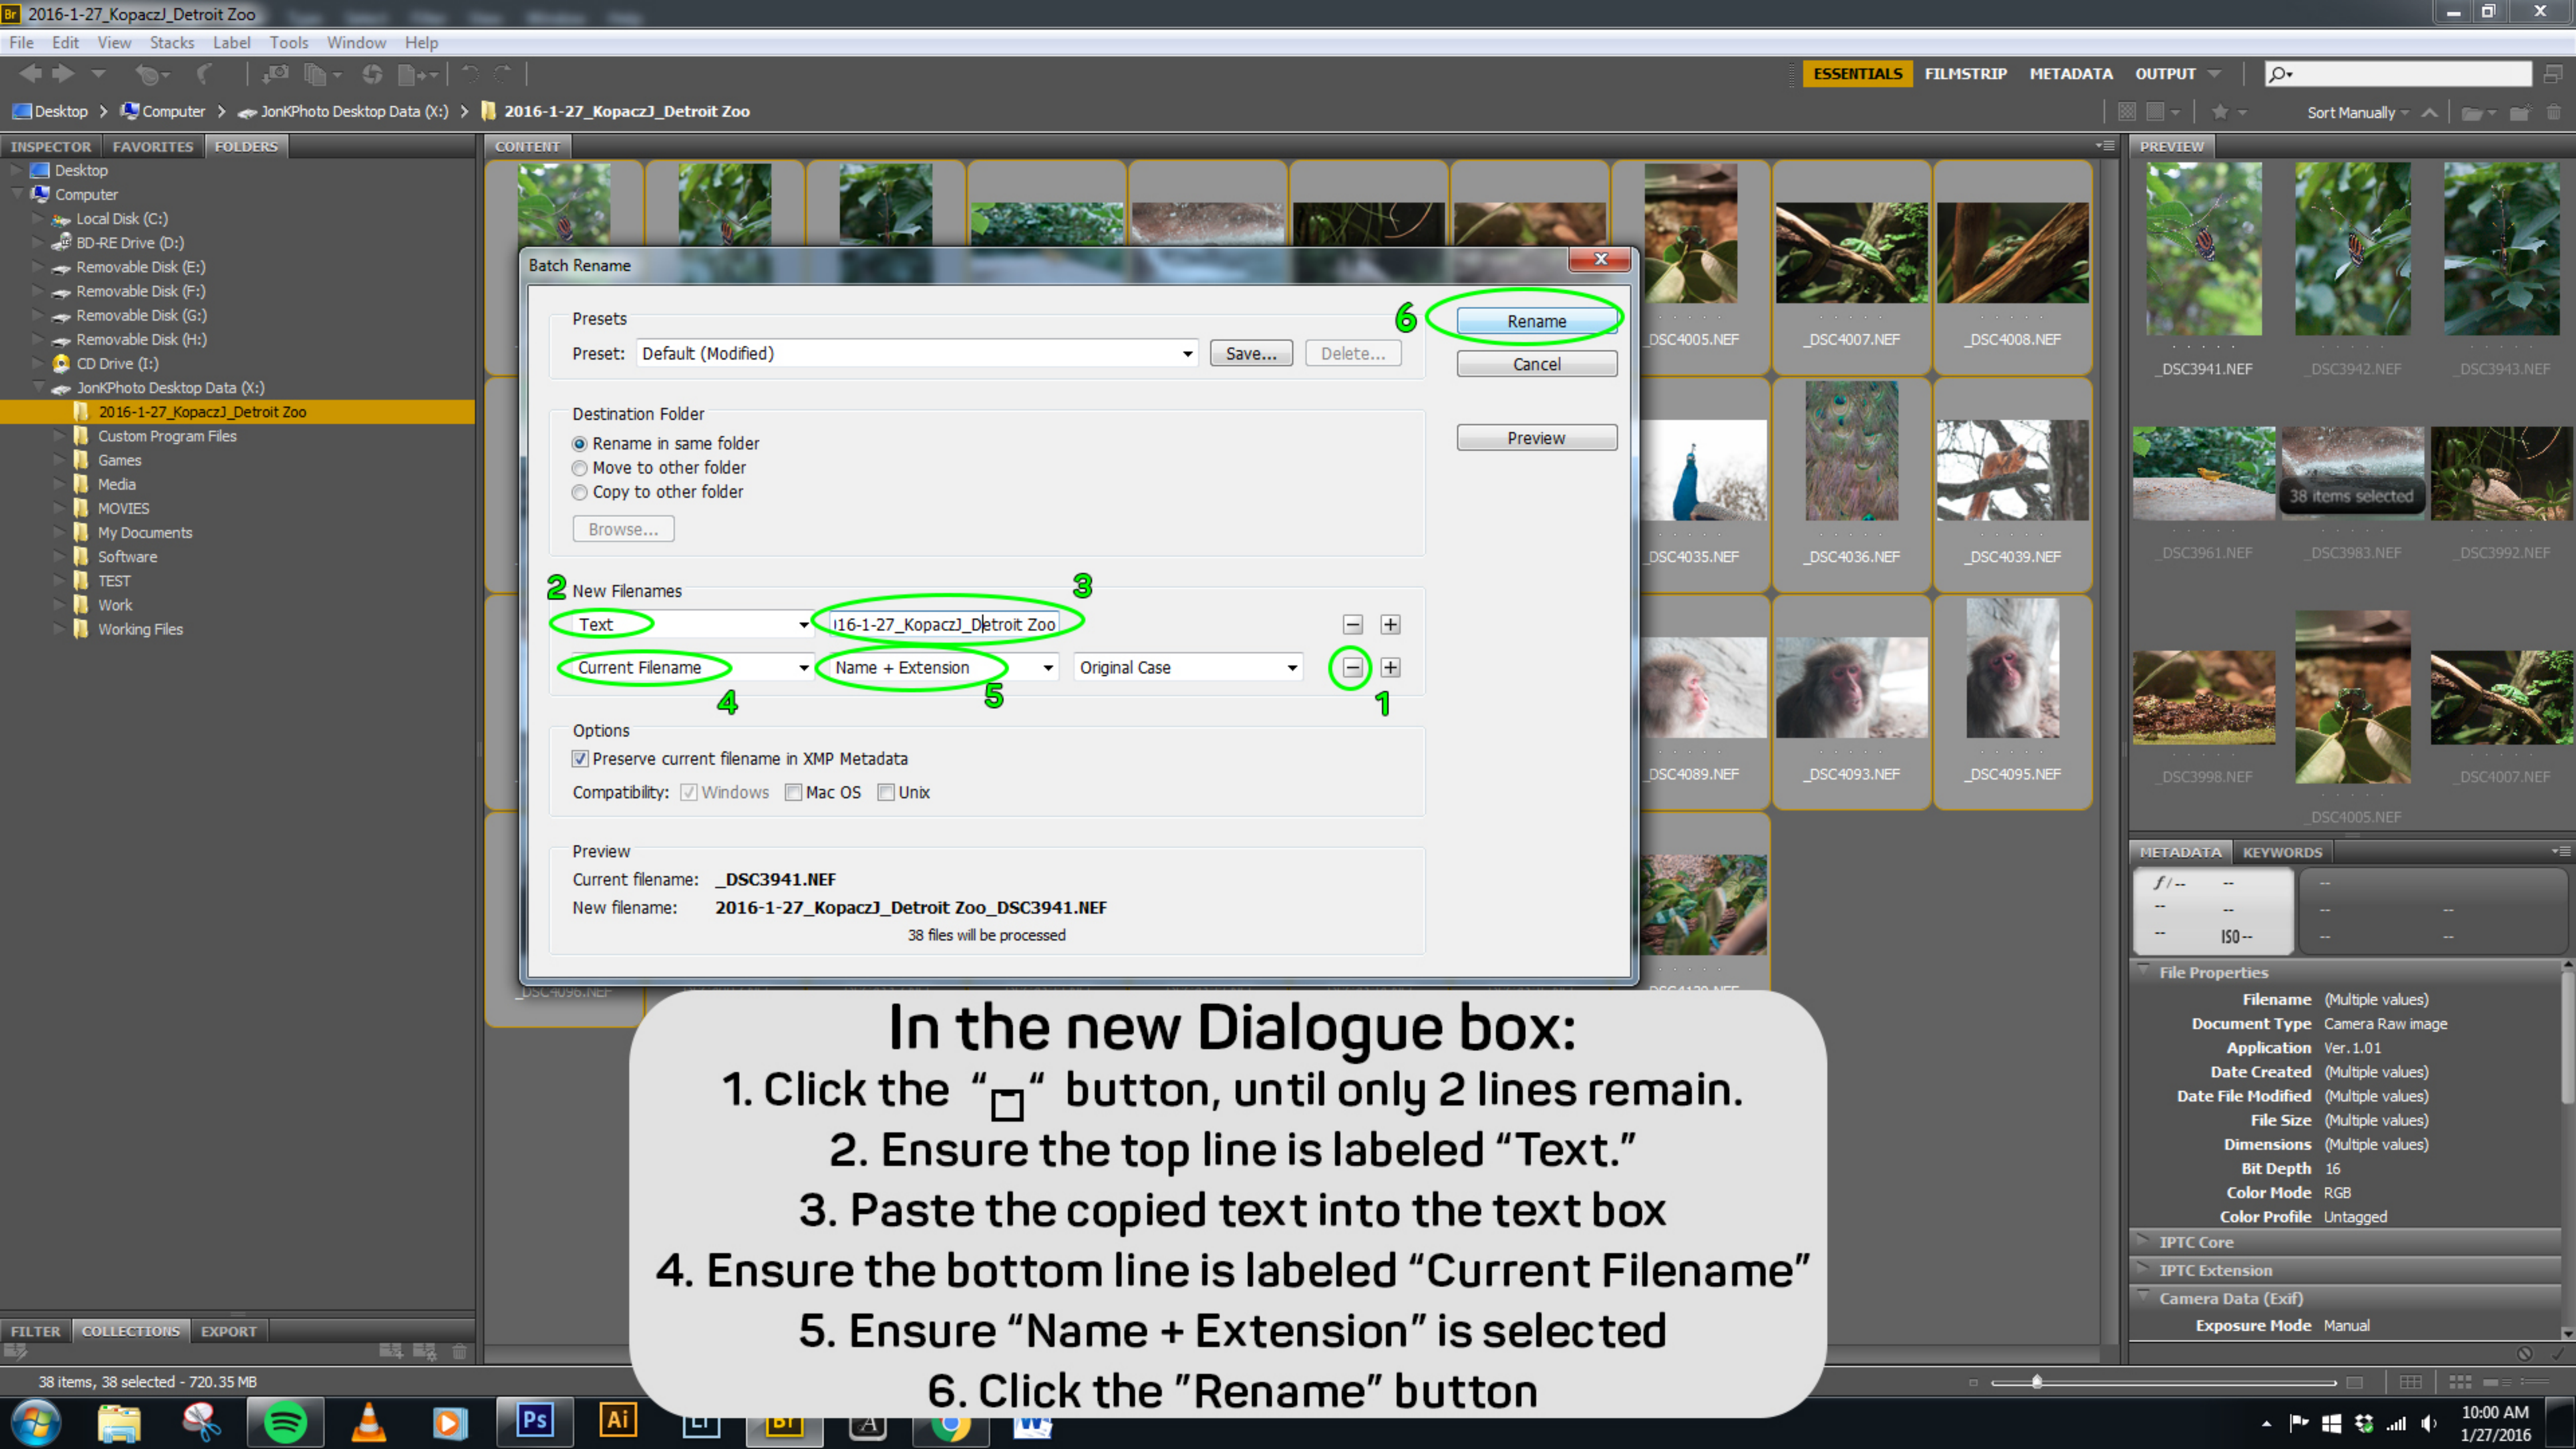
Br 2016-1-27_KopaczJ_Detroit Zoo

File Edit View Stacks Label Tools Window Help

ESSENTIALS FILMSTRIP METADATA OUTPUT

Desktop > Computer > JonKPhoto Desktop Data (X:) > 2016-1-27_KopaczJ_Detroit Zoo

Sort Manually

INSPECTOR FAVORITES FOLDERS

Desktop
Computer
Local Disk (C:)
BD-RE Drive (D:)
Removable Disk (E:)
Removable Disk (F:)
Removable Disk (G:)
Removable Disk (H:)
CD Drive (I:)
JonKPhoto Desktop Data (X:)
2016-1-27_KopaczJ_Detroit Zoo
Custom Program Files
Games
Media
MOVIES
My Documents
Software
TEST
Work
Working Files

CONTENT

_DSC4005.NEF _DSC4007.NEF _DSC4008.NEF
_DSC4035.NEF _DSC4036.NEF _DSC4039.NEF
_DSC4089.NEF _DSC4093.NEF _DSC4095.NEF
_DSC4096.NEF

PREVIEW

_DSC3941.NEF _DSC3942.NEF _DSC3943.NEF
38 items selected
_DSC3961.NEF _DSC3983.NEF _DSC3992.NEF
_DSC3998.NEF _DSC4007.NEF
_DSC4005.NEF

Batch Rename

6
Rename
Cancel
Preview

Presets
Preset: Default (Modified) Save... Delete...

Destination Folder
Rename in same folder
Move to other folder
Copy to other folder
Browse...

2 New Filenames 3
Text | l16-1-27_KopaczJ_Detroit Zoo
Current Filename | Name + Extension | Original Case
4 5 1

Options
Preserve current filename in XMP Metadata
Compatibility: Windows Mac OS Unix

Preview
Current filename: _DSC3941.NEF
New filename: 2016-1-27_KopaczJ_Detroit Zoo_DSC3941.NEF
38 files will be processed

In the new Dialogue box:
1. Click the "□" button, until only 2 lines remain.
2. Ensure the top line is labeled "Text."
3. Paste the copied text into the text box
4. Ensure the bottom line is labeled "Current Filename"
5. Ensure "Name + Extension" is selected
6. Click the "Rename" button

METADATA KEYWORDS

f / -- ISO --

File Properties
Filename (Multiple values)
Document Type Camera Raw image
Application Ver. 1.01
Date Created (Multiple values)
Date File Modified (Multiple values)
File Size (Multiple values)
Dimensions (Multiple values)
Bit Depth 16
Color Mode RGB
Color Profile Untagged
IPTC Core
IPTC Extension
Camera Data (Exif)
Exposure Mode Manual

FILTER COLLECTIONS EXPORT

38 items, 38 selected - 720.35 MB

Ps Ai Br

10:00 AM
1/27/2016